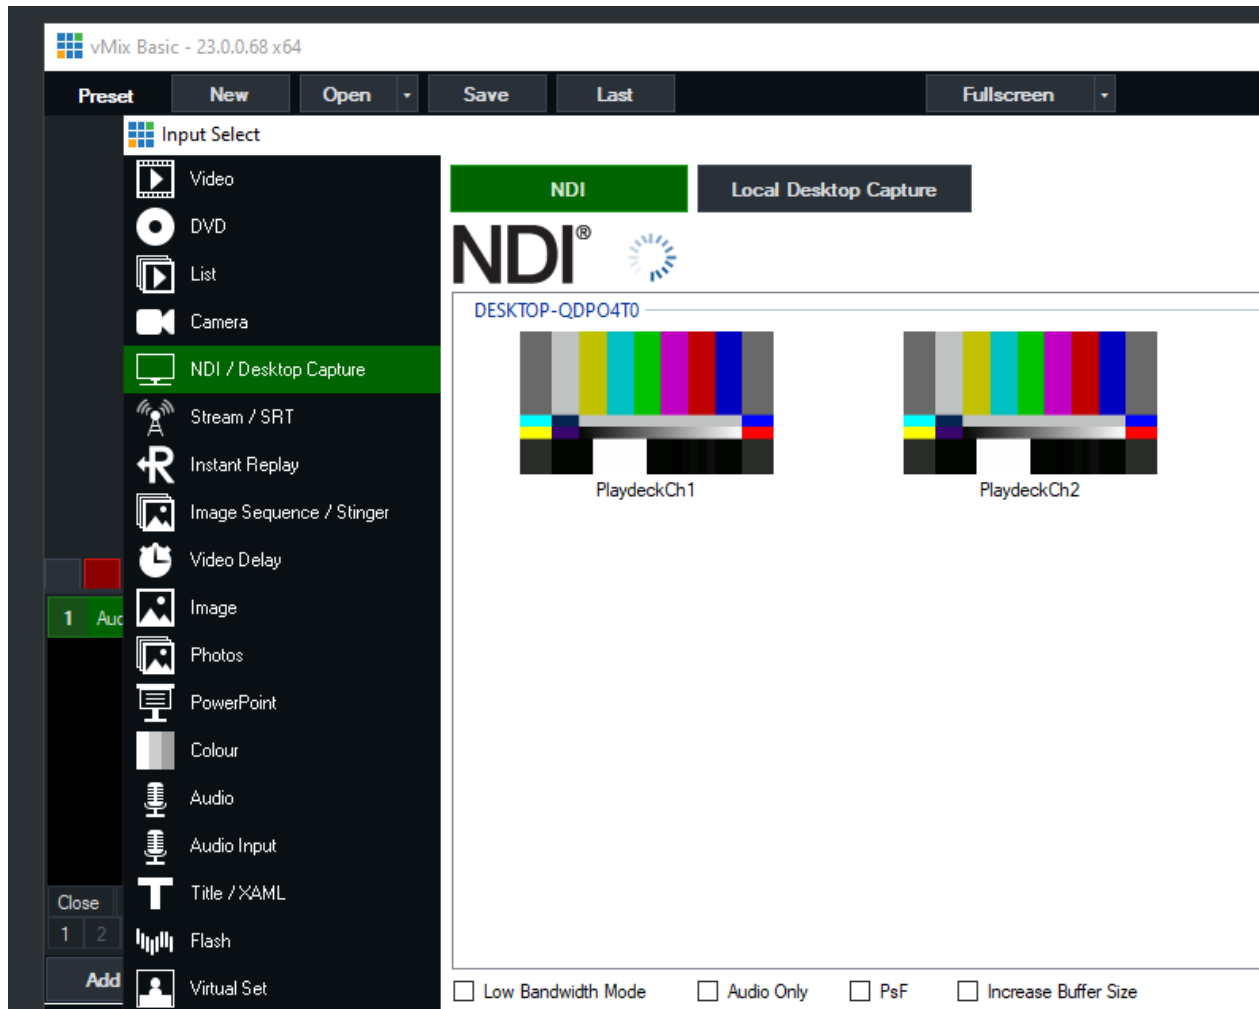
vMix Basic - 23.0.0.68 x64

Preset New Open Save Last Fullscreen

Input Select

Video
DVD
List
Camera
NDI / Desktop Capture
Stream / SRT
Instant Replay
Image Sequence / Stinger
Video Delay
Image
Photos
PowerPoint
Colour
Audio
Audio Input
Title / XAML
Flash
Virtual Set

1 Auc

Close
1 2
Add

NDI Local Desktop Capture

NDI®

DESKTOP-QDPO4T0

PlaydeckCh1
PlaydeckCh2

Low Bandwidth Mode
Audio Only
PsF
Increase Buffer Size